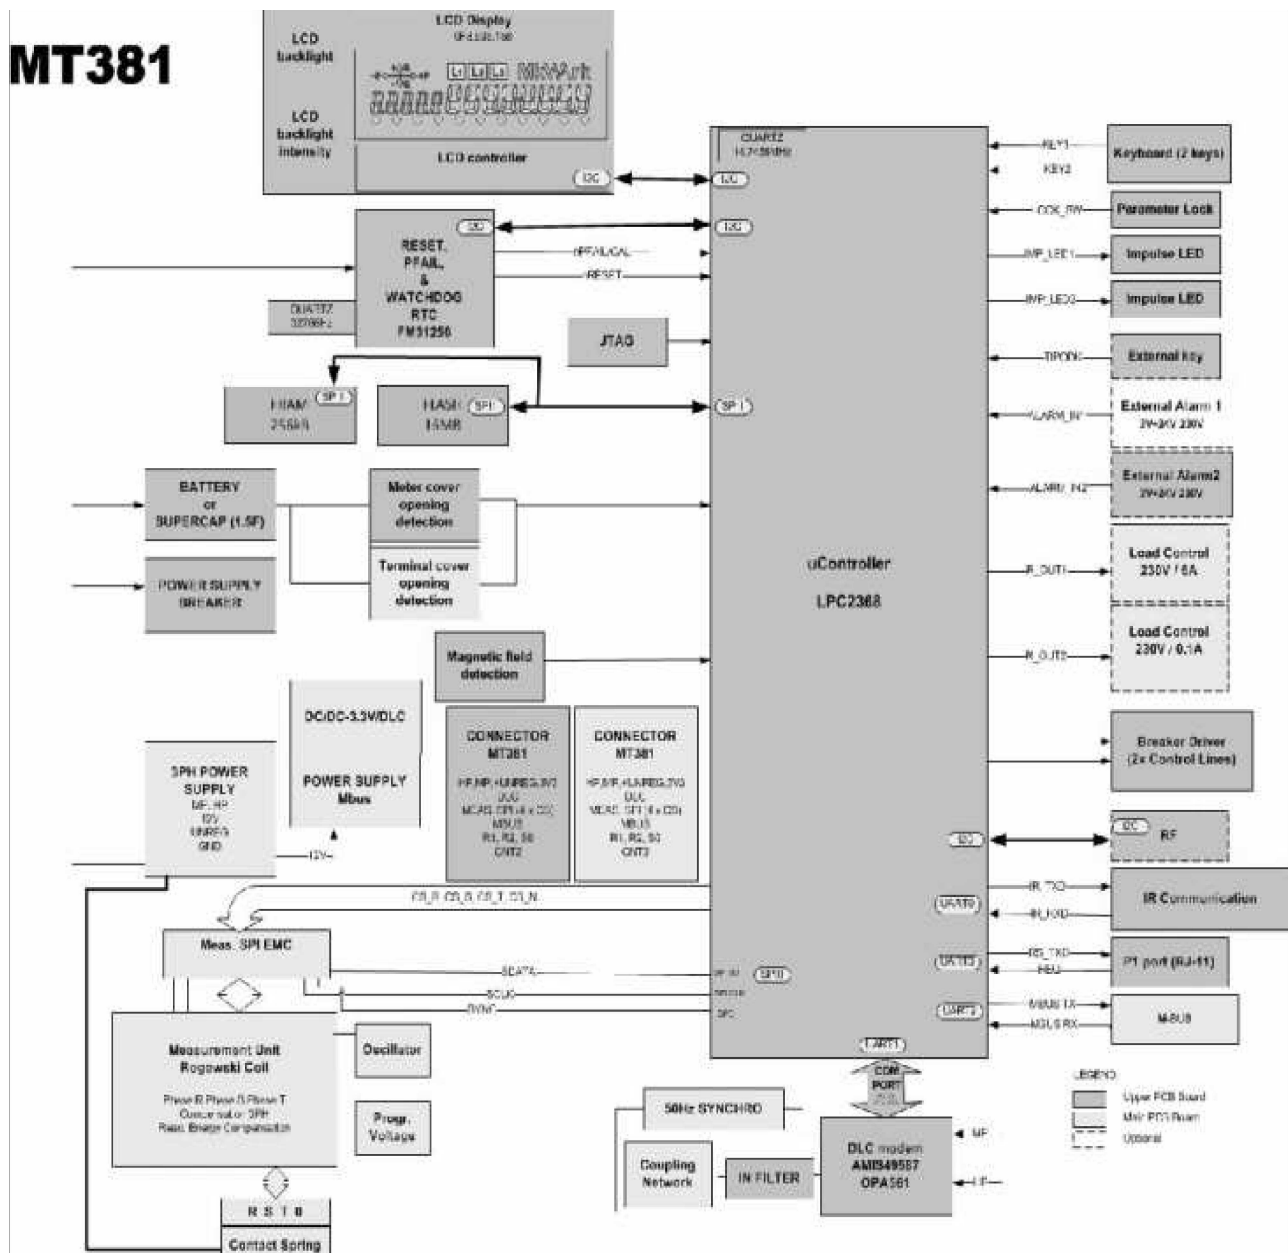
MT381

LCD Display

LCD backlight

LCD backlight intensity

LCD controller

I2C

I2C

QUARTZ 11.7456MHz

KEY1

KEY2

Keyboard (2 keys)

I2C

PFAIL/CAL

RESET

RESET, PFAIL, & WATCHDOG RTC FM31256

QUARTZ 32768Hz

I2C

JTAG

PCK_RW

Parameter Lock

IMP_LED1

Impulse LED

IMP_LED2

Impulse LED

TIPON

External key

FRAM 256kB

SPI 1

FLASH 16MB

SPI1

SPI 1

ALARM_IN

External Alarm 1 3V÷24V 230V

ALARM_IN2

External Alarm2 3V÷24V 230V

BATTERY or SUPERCAP (1.5F)

Meter cover opening detection

Terminal cover opening detection

uController

LPC2368

R_OUT1

Load Control 230V / 6A

POWER SUPPLY BREAKER

R_OUT2

Load Control 230V / 0.1A

Magnetic field detection

DC/DC-3.3V/DLC

POWER SUPPLY Mbus

CONNECTOR MT381

HP,MP,+UNREG,3V3 DLC MEAS. SPI (4 x CS) MBUS R1, R2, S0 CNT2

CONNECTOR MT381

HP,MP,+UNREG,3V3 DLC MEAS. SPI (4 x CS) MBUS R1, R2, S0 CNT2

Breaker Driver (2x Control Lines)

3PH POWER SUPPLY MP, HP 12V UNREG GND

12V

I2C

I2C

RF

CS_R, CS_S, CS_T, CS_N

IR_TXD

IR_RXD

UART0

IR Communication

Meas. SPI EMC

SDATA

SPI0

RS_TXD

RS_RXD

UART3

P1 port (RJ-11)

SCLK

SYNC

MBUS TX

MBUS RX

UART2

M-BUS

Measurement Unit Rogowski Coil

Phase R Phase S Phase T Compensation 3PH Resc. Bridge Compensation

Oscillator

Prog. Voltage

UART1

COM PORT

LEGEND

Upper PCB Board

Main PCB Board

Optional

50Hz SYNCHRO

DLC modem AMIS49587 OPA561

MP

HP

Coupling Network

IN FILTER

R S T 0

Contact Spring